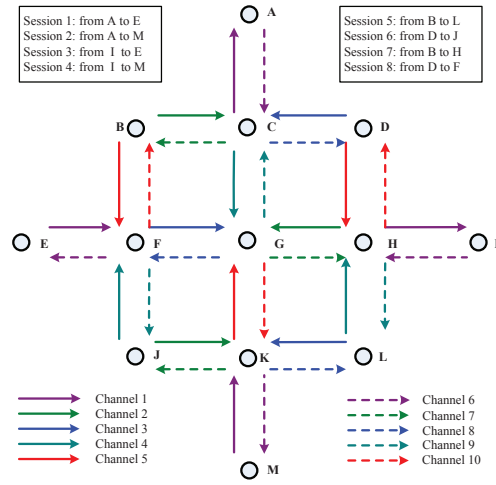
Session 1: from A to E
Session 2: from A to M
Session 3: from I to E
Session 4: from I to M

Session 5: from B to L
Session 6: from D to J
Session 7: from B to H
Session 8: from D to F

A
B
C
D
E
F
G
H
I
J
K
L
M

Channel 1
Channel 2
Channel 3
Channel 4
Channel 5

Channel 6
Channel 7
Channel 8
Channel 9
Channel 10